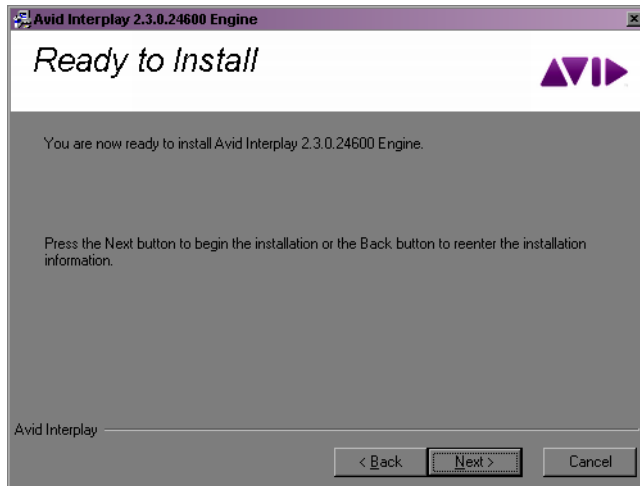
Avid Interplay 2.3.0.24600 Engine

Ready to Install

AVID

You are now ready to install Avid Interplay 2.3.0.24600 Engine.

Press the Next button to begin the installation or the Back button to reenter the installation information.

Avid Interplay

< Back

Next >

Cancel